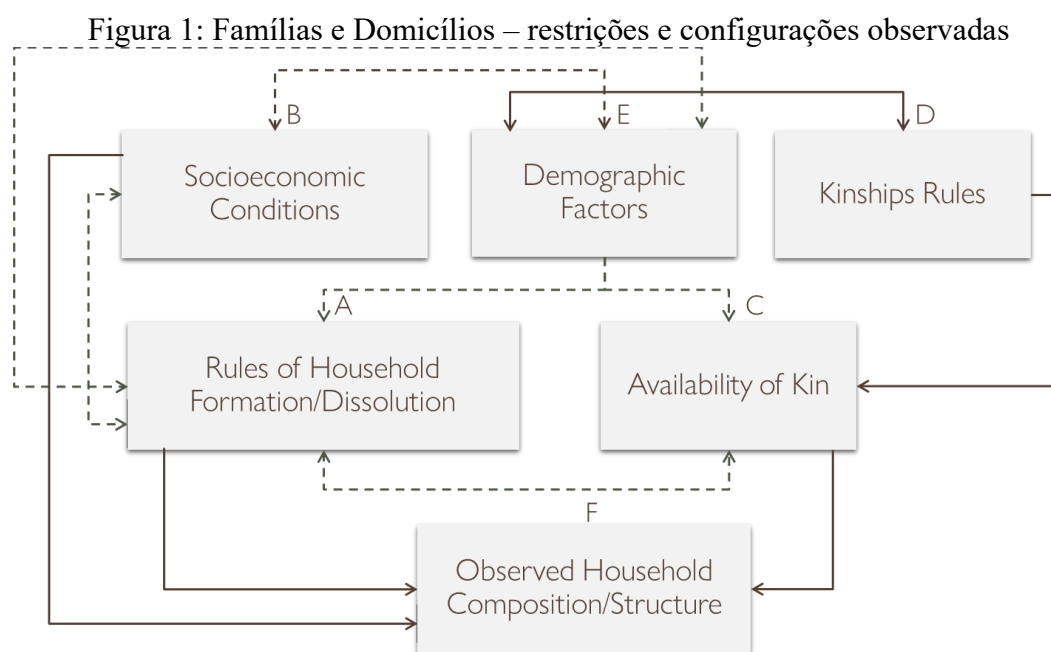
Figura 1: Famílias e Domicílios – restrições e configurações observadas

B

E

D

Socioeconomic Conditions

Demographic Factors

Kinships Rules

A

C

Rules of Household Formation/Dissolution

Availability of Kin

F

Observed Household Composition/Structure